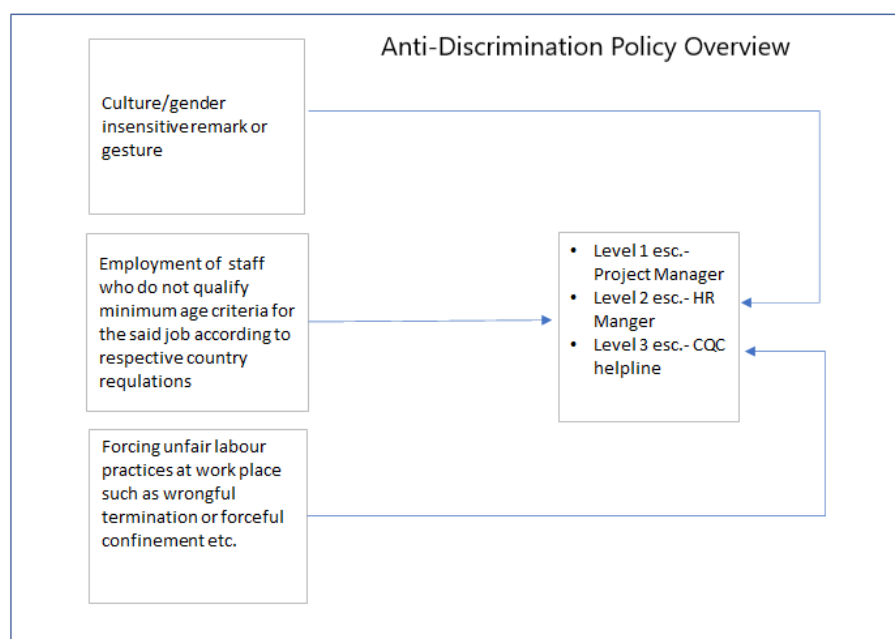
Anti-Discrimination Policy Overview

Culture/gender insensitive remark or gesture

Employment of staff who do not qualify minimum age criteria for the said job according to respective country requlations

Forcing unfair labour practices at work place such as wrongful termination or forceful confinement etc.

- Level 1 esc.- Project Manager
- Level 2 esc.- HR Manger
- Level 3 esc.- CQC helpline